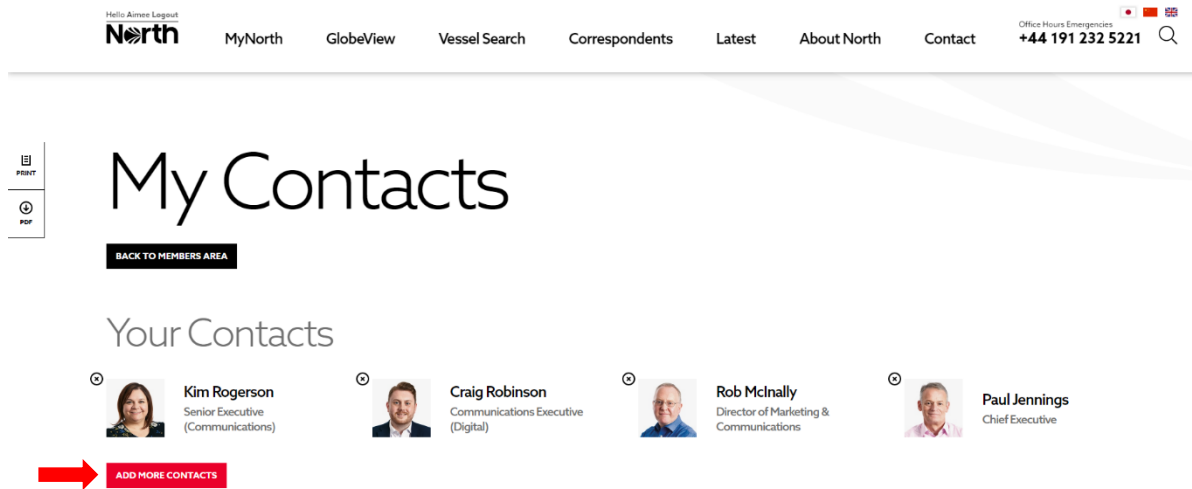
Hello Aimee Logout
North

MyNorth GlobeView Vessel Search Correspondents Latest About North Contact

Office Hours Emergencies
+44 191 232 5221

PRINT

PDF

My Contacts

BACK TO MEMBERS AREA

Your Contacts

Kim Rogerson
Senior Executive (Communications)

Craig Robinson
Communications Executive (Digital)

Rob McInally
Director of Marketing & Communications

Paul Jennings
Chief Executive

ADD MORE CONTACTS